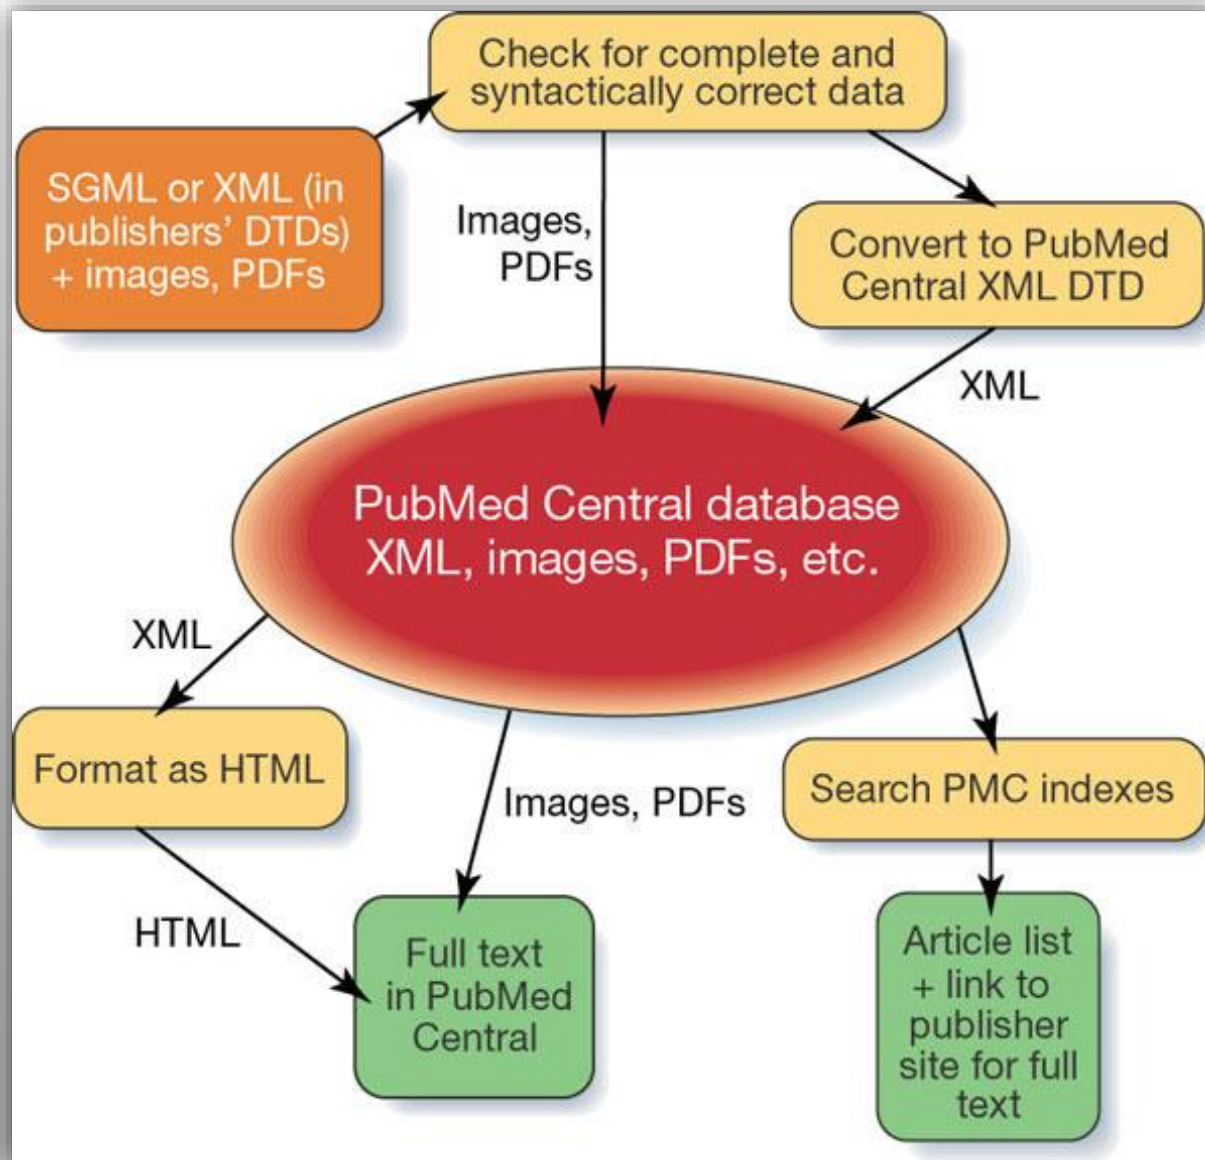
SGML or XML (in publishers' DTDs) + images, PDFs

Check for complete and syntactically correct data

Images, PDFs

Convert to PubMed Central XML DTD

XML

PubMed Central database XML, images, PDFs, etc.

XML

Format as HTML

Images, PDFs

Search PMC indexes

HTML

Full text in PubMed Central

Article list + link to publisher site for full text